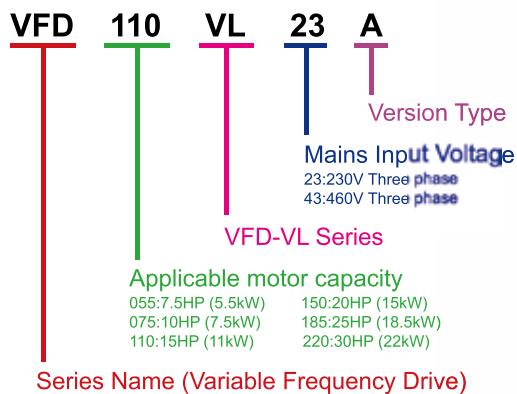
VFD 110 VL 23 A

Version Type

Mains Input Voltage
23:230V Three phase
43:460V Three phase

VFD-VL Series

Applicable motor capacity
055:7.5HP (5.5kW)
075:10HP (7.5kW)
110:15HP (11kW)
150:20HP (15kW)
185:25HP (18.5kW)
220:30HP (22kW)

Series Name (Variable Frequency Drive)